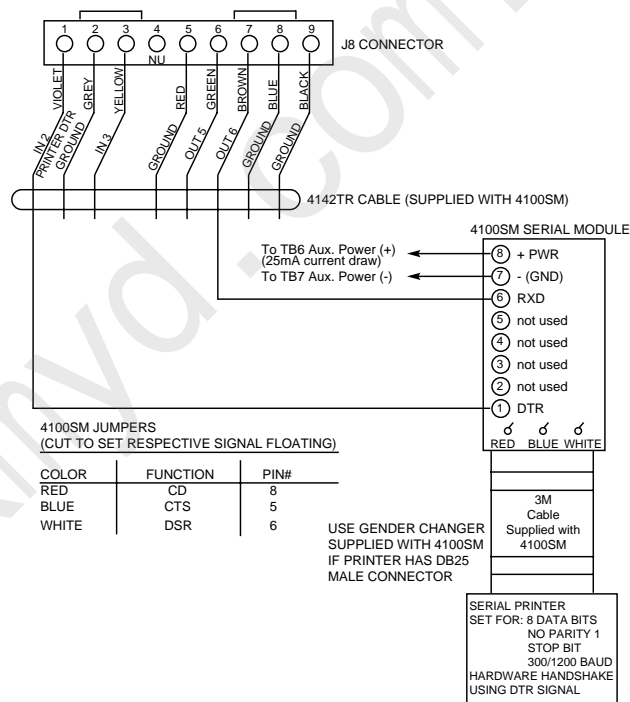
1 2 3 4 5 6 7 8 9
NU
J8 CONNECTOR

VIOLET GREY YELLOW RED GREEN BROWN BLUE BLACK

IN 2
PRINTER DTR
GROUND
IN 3
GROUND
OUT 5
OUT 6
GROUND
GROUND

4142TR CABLE (SUPPLIED WITH 4100SM)

4100SM SERIAL MODULE

To TB6 Aux. Power (+)
(25mA current draw)
To TB7 Aux. Power (-)

8 + PWR
7 - (GND)
6 RXD
5 not used
4 not used
3 not used
2 not used
1 DTR

RED BLUE WHITE

4100SM JUMPERS
(CUT TO SET RESPECTIVE SIGNAL FLOATING)

| COLOR | FUNCTION | PIN# |
|---|---|---|
| RED | CD | 8 |
| BLUE | CTS | 5 |
| WHITE | DSR | 6 |

3M
Cable
Supplied with
4100SM

USE GENDER CHANGER SUPPLIED WITH 4100SM IF PRINTER HAS DB25 MALE CONNECTOR

SERIAL PRINTER
SET FOR: 8 DATA BITS
NO PARITY 1
STOP BIT
300/1200 BAUD
HARDWARE HANDSHAKE
USING DTR SIGNAL